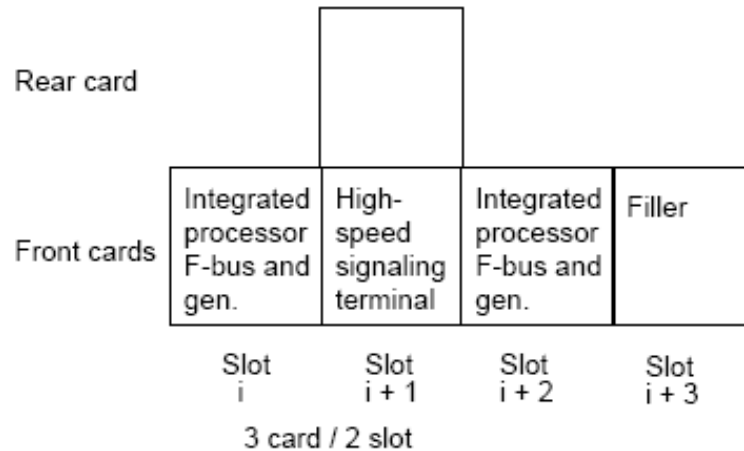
Rear card

Front cards

| Integrated processor F-bus and gen. | High-speed signaling terminal | Integrated processor F-bus and gen. | Filler |
|---|---|---|---|

Slot i

Slot i + 1

Slot i + 2

Slot i + 3

3 card / 2 slot